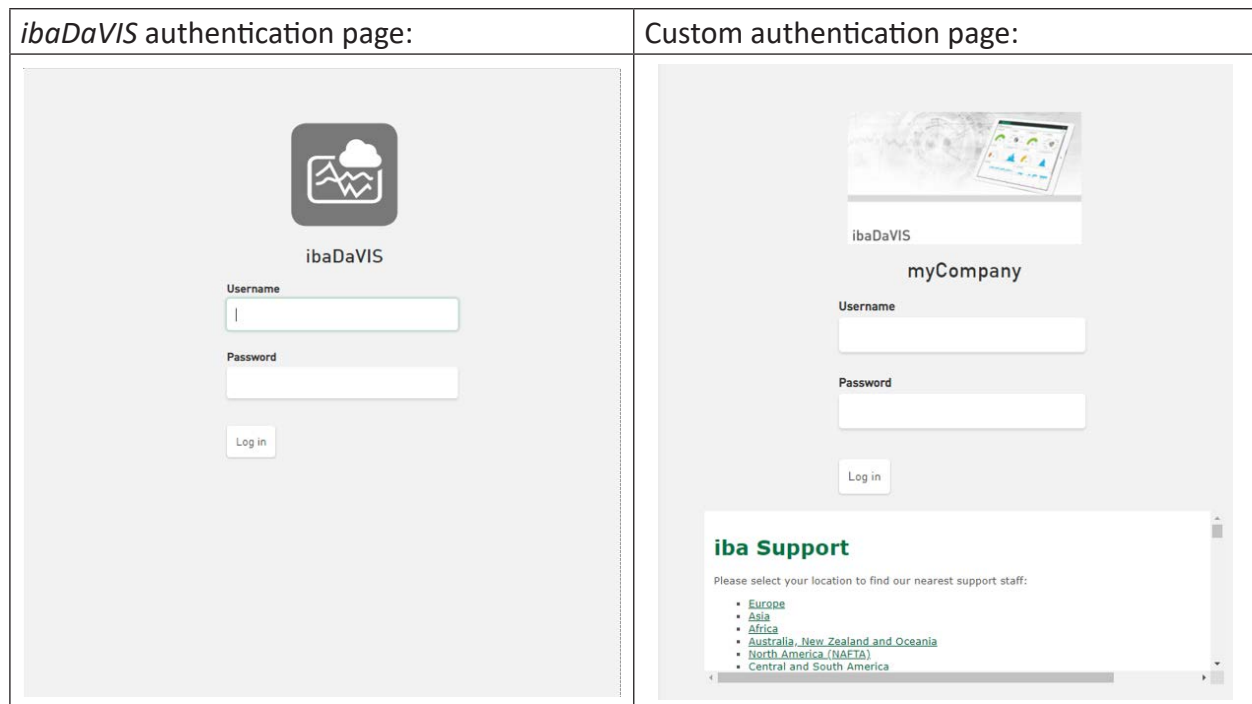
| *ibaDaVIS* authentication page: | Custom authentication page: |
|---|---|
| ibaDaVIS<br>Username<br>Password<br>Log in | ibaDaVIS<br>myCompany<br>Username<br>Password<br>Log in<br>**iba Support**<br>Please select your location to find our nearest support staff:<br>• Europe<br>• Asia<br>• Africa<br>• Australia, New Zealand and Oceania<br>• North America (NAFTA)<br>• Central and South America |